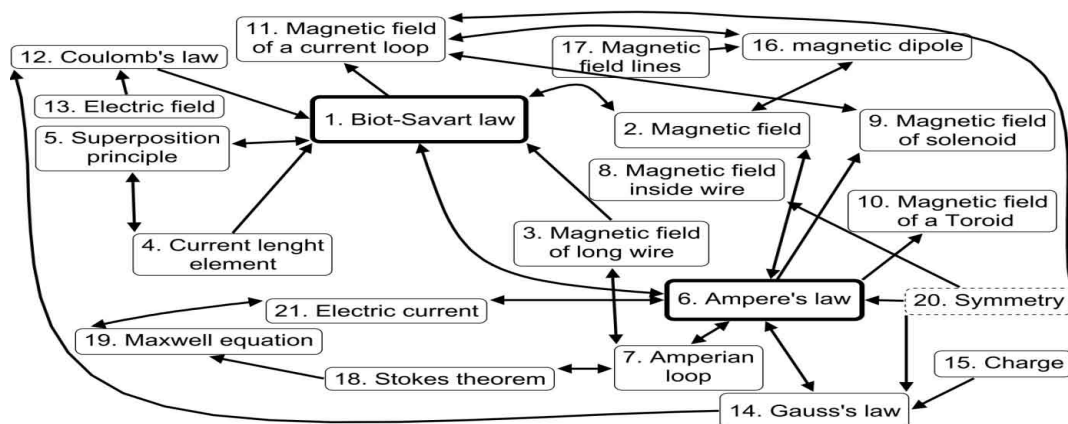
11. Magnetic field of a current loop

12. Coulomb's law

17. Magnetic field lines

16. magnetic dipole

13. Electric field

1. Biot-Savart law

2. Magnetic field

9. Magnetic field of solenoid

5. Superposition principle

8. Magnetic field inside wire

10. Magnetic field of a Toroid

3. Magnetic field of long wire

4. Current lenght element

21. Electric current

6. Ampere's law

20. Symmetry

19. Maxwell equation

7. Amperian loop

18. Stokes theorem

15. Charge

14. Gauss's law